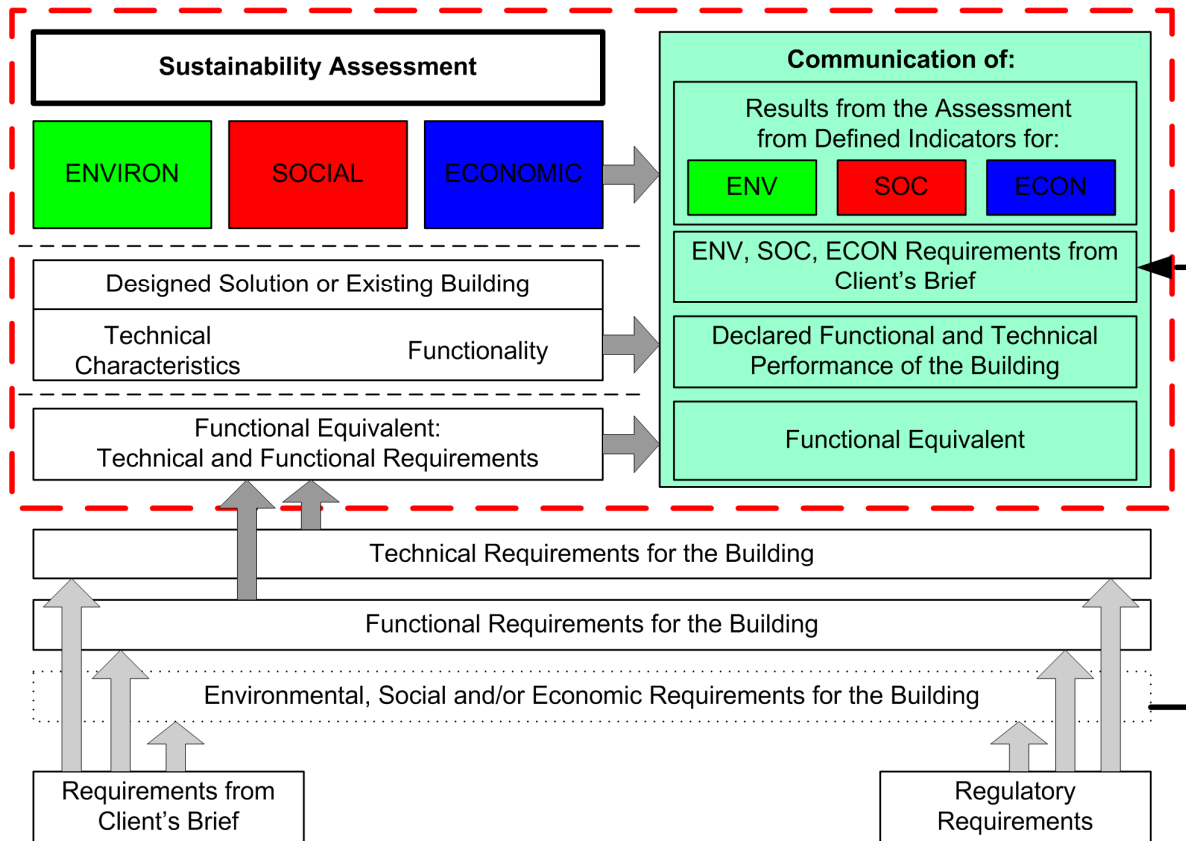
Sustainability Assessment

ENVIRON

SOCIAL

ECONOMIC

Communication of:

Results from the Assessment from Defined Indicators for:

ENV

SOC

ECON

ENV, SOC, ECON Requirements from Client's Brief

Designed Solution or Existing Building

Technical Characteristics

Functionality

Declared Functional and Technical Performance of the Building

Functional Equivalent: Technical and Functional Requirements

Functional Equivalent

Technical Requirements for the Building

Functional Requirements for the Building

Environmental, Social and/or Economic Requirements for the Building

Requirements from Client's Brief

Regulatory Requirements